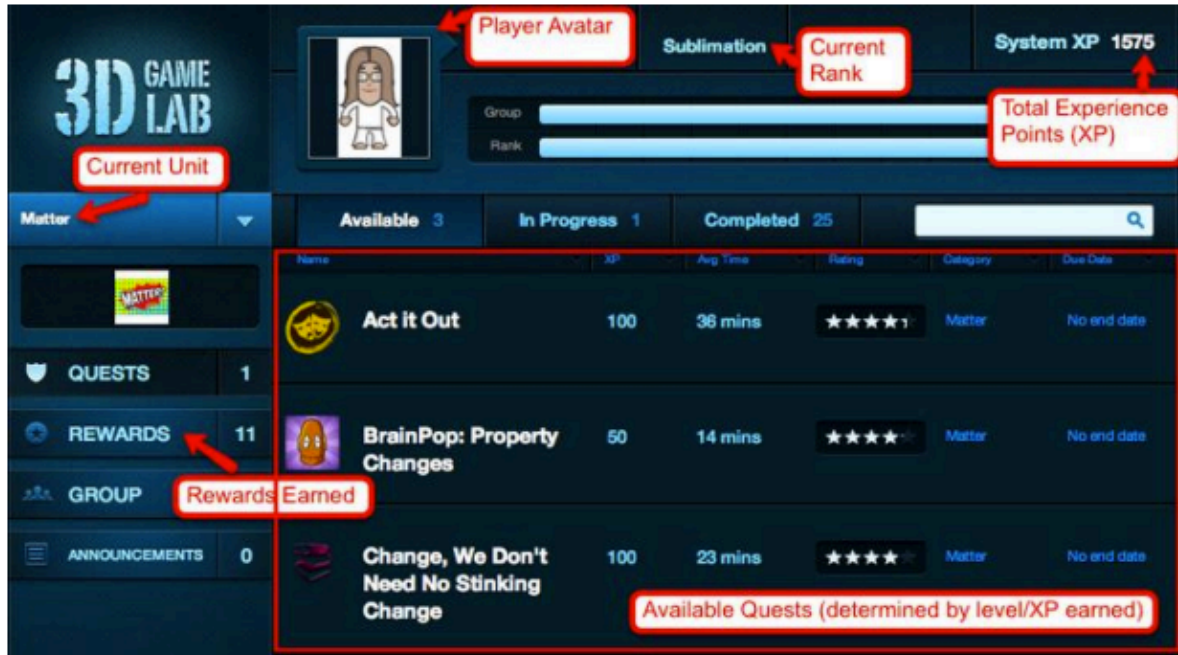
3D GAME LAB

Player Avatar

Sublimation

Current Rank

System XP 1575

Total Experience Points (XP)

Group

Rank

Current Unit

Matter

Available 3

In Progress 1

Completed 25

| Name | XP | Avg Time | Rating | Category | Due Date |
|---|---|---|---|---|---|
| Act it Out | 100 | 36 mins | ★★★★ | Matter | No end date |
| BrainPop: Property Changes | 50 | 14 mins | ★★★★ | Matter | No end date |
| Change, We Don't Need No Stinking Change | 100 | 23 mins | ★★★★ | Matter | No end date |

MATTER

QUESTS 1

REWARDS 11

GROUP

Rewards Earned

ANNOUNCEMENTS 0

Available Quests (determined by level/XP earned)